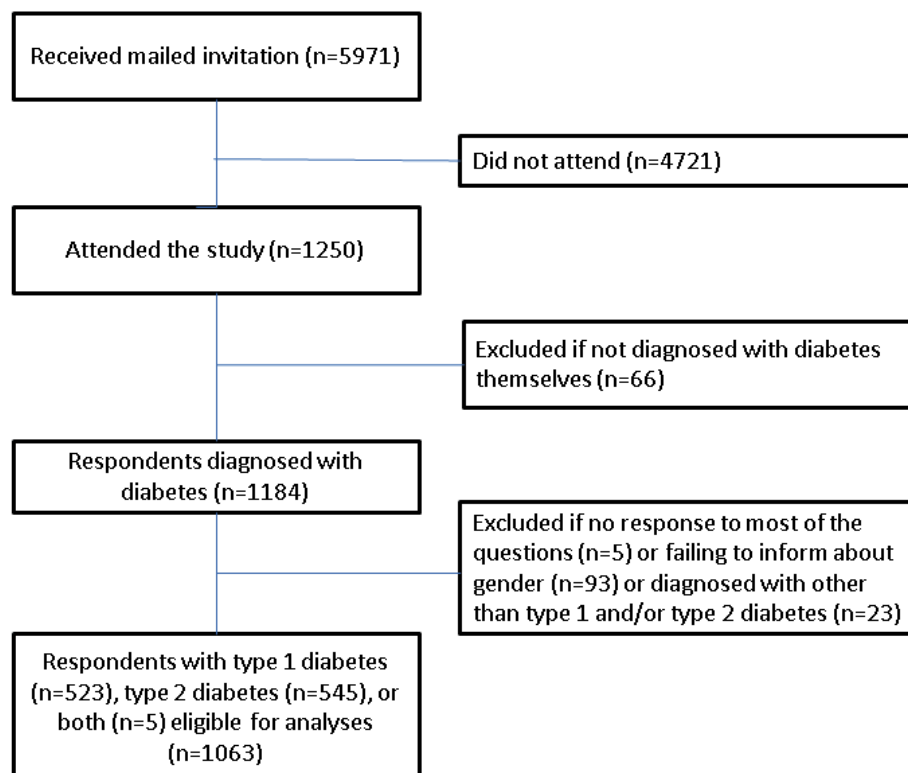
Received mailed invitation (n=5971)

Did not attend (n=4721)

Attended the study (n=1250)

Excluded if not diagnosed with diabetes themselves (n=66)

Respondents diagnosed with diabetes (n=1184)

Excluded if no response to most of the questions (n=5) or failing to inform about gender (n=93) or diagnosed with other than type 1 and/or type 2 diabetes (n=23)

Respondents with type 1 diabetes (n=523), type 2 diabetes (n=545), or both (n=5) eligible for analyses (n=1063)